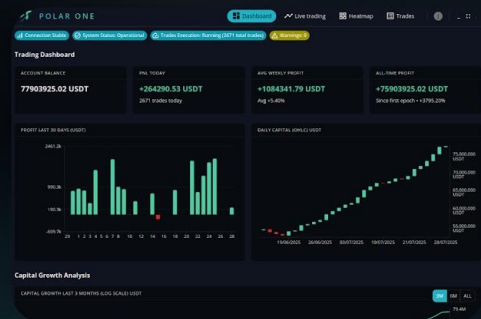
POLAR ONE

Dashboard
Live trading
Heatmap
Trades

Connection: Stable
System Status: Operational
Trades Execution: Running (2671 total trades)
Warnings: 0

Trading Dashboard

ACCOUNT BALANCE
77903925.02 USDT

PNL TODAY
+264290.53 USDT
2671 trades today

AVG WEEKLY PROFIT
+1084341.79 USDT
Avg +5.40%

ALL-TIME PROFIT
+75903925.02 USDT
Since first epoch • +3795.20%

PROFIT LAST 30 DAYS (USDT)
2461.2k
930.3k
150.3k
-609.1k
29 1 2 3 4 5 6 7 8 10 12 14 16 18 20 22 24 26 28

DAILY CAPITAL (OHLC) USDT
75,000,000
70,000,000
65,000,000
60,000,000
55,000,000
19/06/2025
26/06/2025
03/07/2025
10/07/2025
21/07/2025
28/07/2025

Capital Growth Analysis

CAPITAL GROWTH LAST 3 MONTHS (LOG SCALE) USDT
3M
6M
ALL
79.4M